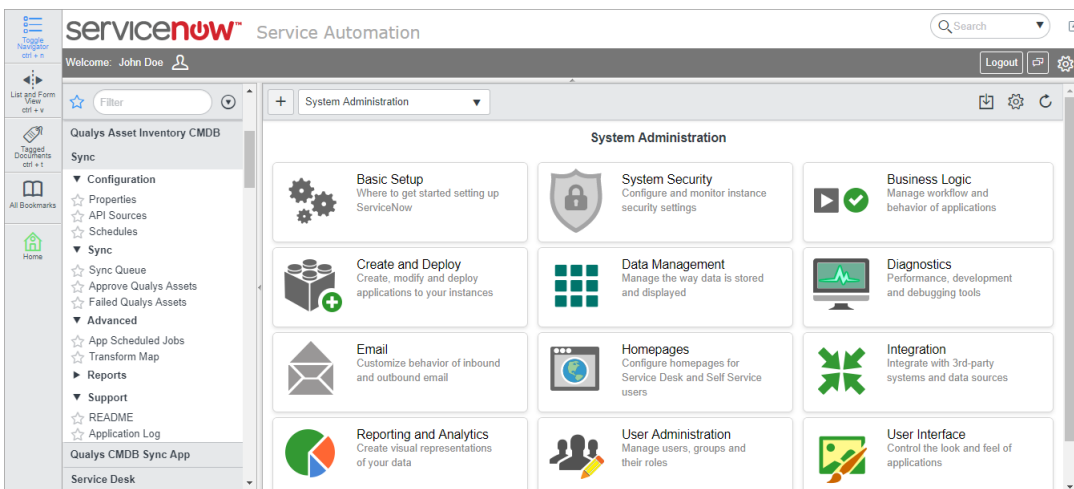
Toggle Navigator ctrl + n

List and Form View ctrl + v

Tagged Documents ctrl + t

All Bookmarks

Home

servicenow Service Automation

Search

Welcome: John Doe

Logout

Filter

Qualys Asset Inventory CMDB

Sync

▼ Configuration

Properties

API Sources

Schedules

▼ Sync

Sync Queue

Approve Qualys Assets

Failed Qualys Assets

▼ Advanced

App Scheduled Jobs

Transform Map

▶ Reports

▼ Support

README

Application Log

Qualys CMDB Sync App

Service Desk

System Administration

System Administration

Basic Setup
Where to get started setting up ServiceNow

System Security
Configure and monitor instance security settings

Business Logic
Manage workflow and behavior of applications

Create and Deploy
Create, modify and deploy applications to your instances

Data Management
Manage the way data is stored and displayed

Diagnostics
Performance, development and debugging tools

Email
Customize behavior of inbound and outbound email

Homepages
Configure homepages for Service Desk and Self Service users

Integration
Integrate with 3rd-party systems and data sources

Reporting and Analytics
Create visual representations of your data

User Administration
Manage users, groups and their roles

User Interface
Control the look and feel of applications